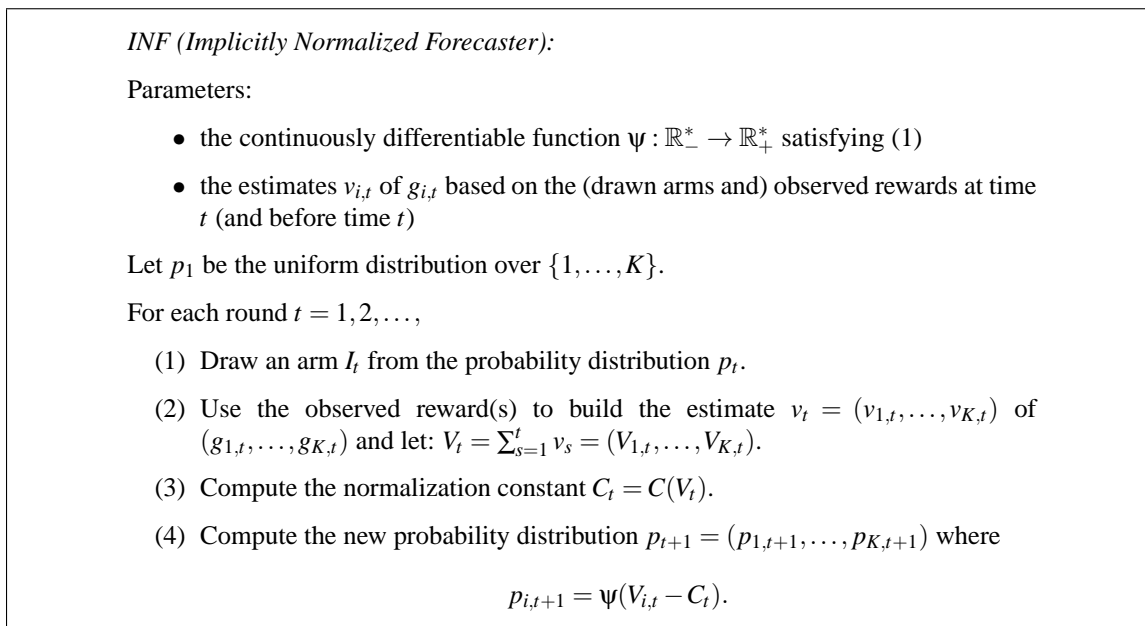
*INF (Implicitly Normalized Forecaster):*

Parameters:

- the continuously differentiable function $\psi : \mathbb{R}_-^* \to \mathbb{R}_+^*$ satisfying (1)
- the estimates $v_{i,t}$ of $g_{i,t}$ based on the (drawn arms and) observed rewards at time $t$ (and before time $t$)

Let $p_1$ be the uniform distribution over $\{1, \dots, K\}$.

For each round $t = 1, 2, \dots,$

(1) Draw an arm $I_t$ from the probability distribution $p_t$.

(2) Use the observed reward(s) to build the estimate $v_t = (v_{1,t}, \dots, v_{K,t})$ of $(g_{1,t}, \dots, g_{K,t})$ and let: $V_t = \sum_{s=1}^{t} v_s = (V_{1,t}, \dots, V_{K,t})$.

(3) Compute the normalization constant $C_t = C(V_t)$.

(4) Compute the new probability distribution $p_{t+1} = (p_{1,t+1}, \dots, p_{K,t+1})$ where

$p_{i,t+1} = \psi(V_{i,t} - C_t).$